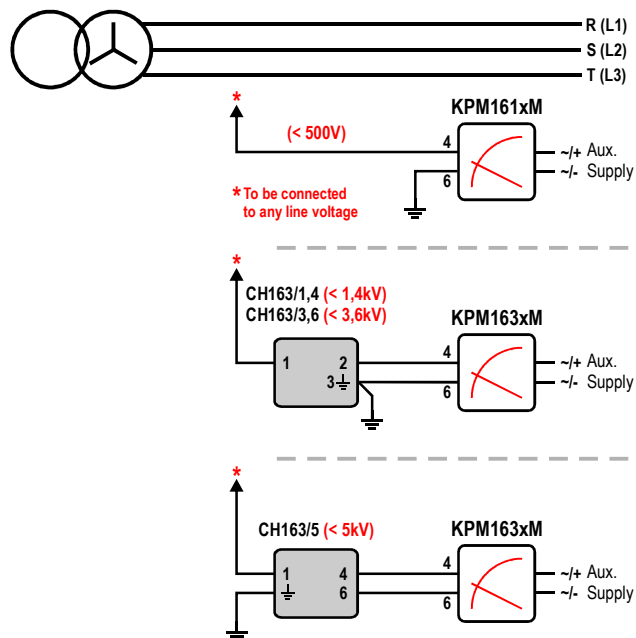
R (L1)
S (L2)
T (L3)

*
(< 500V)
KPM161xM
4
6
~/+ Aux.
~/- Supply

* To be connected to any line voltage

*
CH163/1,4 (< 1,4kV)
CH163/3,6 (< 3,6kV)
KPM163xM
1
2
3
4
6
~/+ Aux.
~/- Supply

*
CH163/5 (< 5kV)
KPM163xM
1
4
6
4
6
~/+ Aux.
~/- Supply